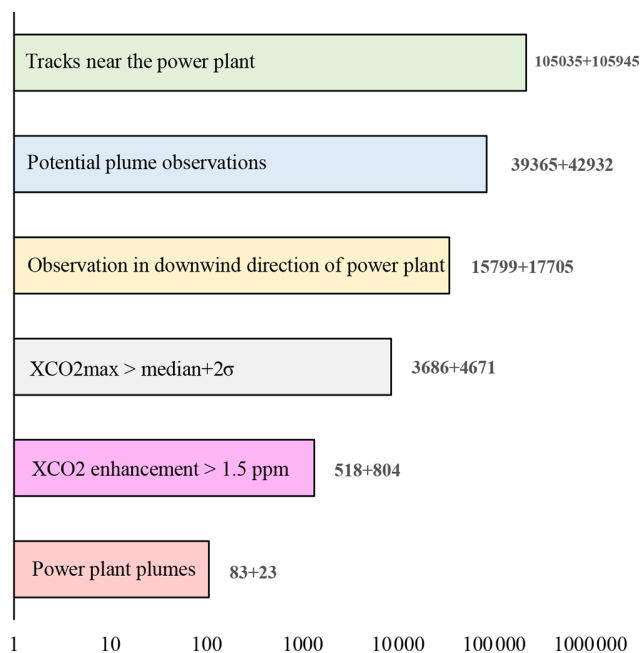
Tracks near the power plant
105035+105945

Potential plume observations
39365+42932

Observation in downwind direction of power plant
15799+17705

XCO2max > median+2σ
3686+4671

XCO2 enhancement > 1.5 ppm
518+804

Power plant plumes
83+23

1 10 100 1000 10000 100000 1000000